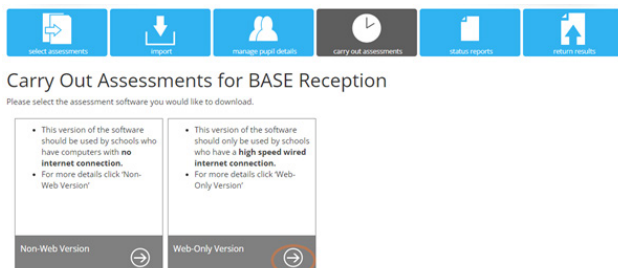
select assessments

import

manage pupil details

carry out assessments

status reports

return results

Carry Out Assessments for BASE Reception

Please select the assessment software you would like to download.

- This version of the software should be used by schools who have computers with **no internet connection.**
- For more details click 'Non-Web Version'

Non-Web Version

- This version of the software should only be used by schools who have a **high speed wired internet connection.**
- For more details click 'Web-Only Version'

Web-Only Version